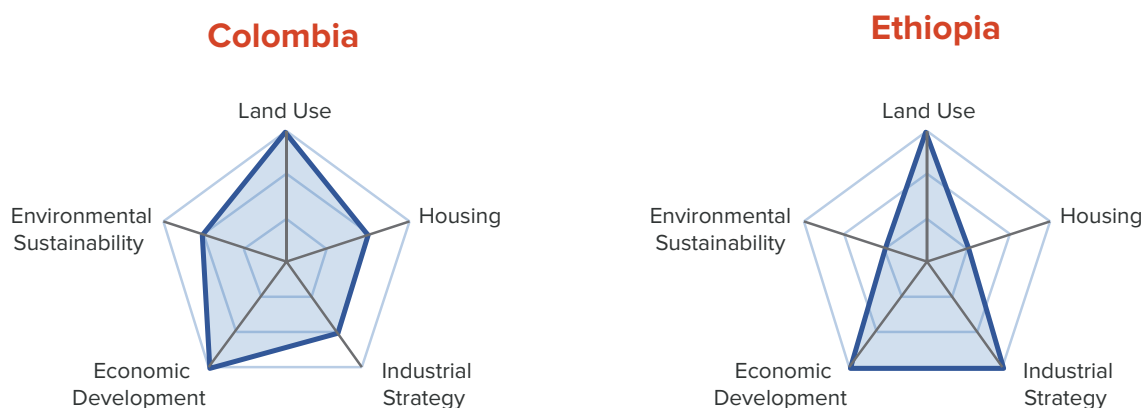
Colombia

Land Use

Housing

Industrial Strategy

Economic Development

Environmental Sustainability

Ethiopia

Land Use

Housing

Industrial Strategy

Economic Development

Environmental Sustainability